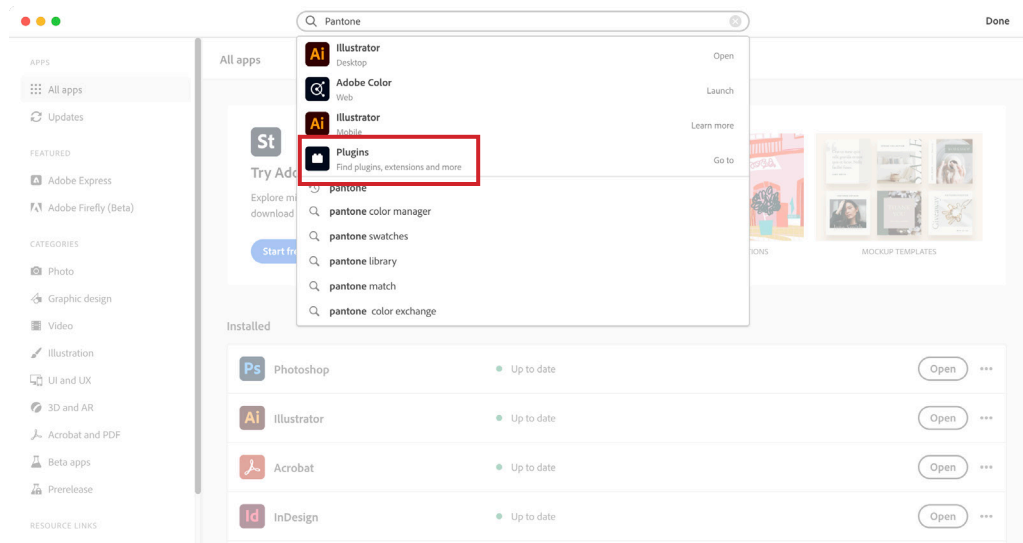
Pantone

Done

APPS

All apps

Updates

FEATURED

Adobe Express

Adobe Firefly (Beta)

CATEGORIES

Photo

Graphic design

Video

Illustration

UI and UX

3D and AR

Acrobat and PDF

Beta apps

Prerelease

RESOURCE LINKS

All apps

Ai Illustrator
Desktop
Open

Adobe Color
Web
Launch

Ai Illustrator
Mobile
Learn more

Plugins
Find plugins, extensions and more
Go to

pantone

pantone color manager

pantone swatches

pantone library

pantone match

pantone color exchange

St

Try Ado

Explore m

download

Start fre

TIONS

MOCKUP TEMPLATES

Installed

Ps Photoshop
Up to date
Open

Ai Illustrator
Up to date
Open

Acrobat
Up to date
Open

Id InDesign
Up to date
Open